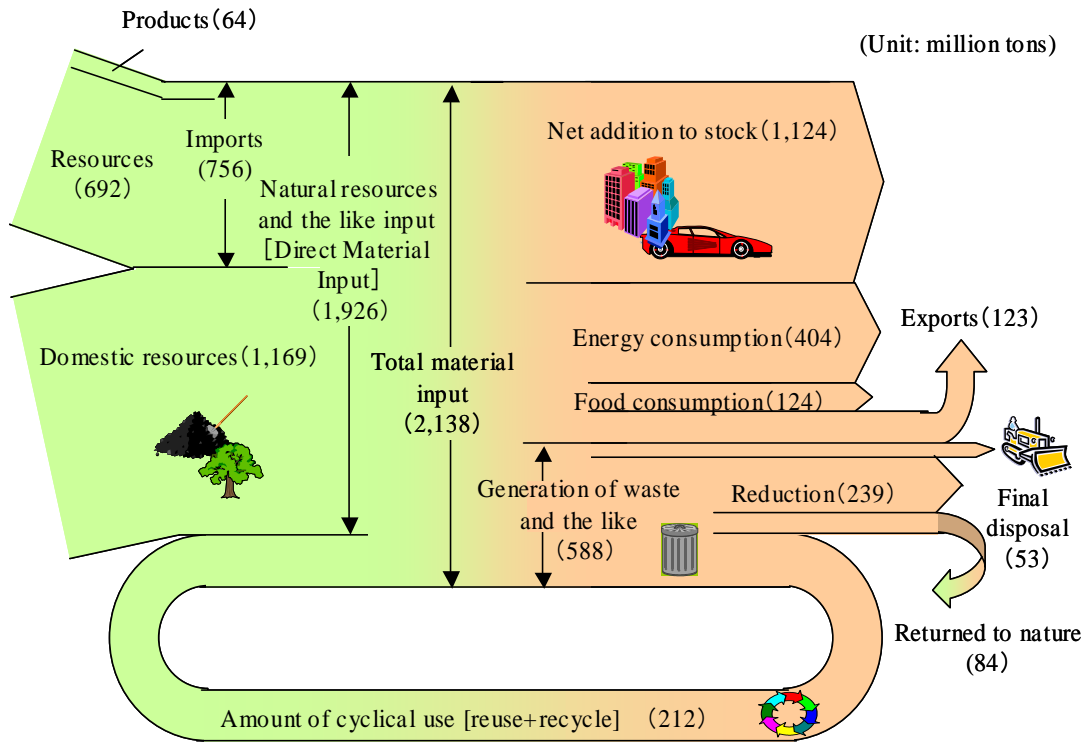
Products（64）

(Unit: million tons)

Resources（692）

Imports（756）

Natural resources and the like input ［Direct Material Input］（1,926）

Net addition to stock（1,124）

Domestic resources（1,169）

Total material input（2,138）

Energy consumption（404）

Exports（123）

Food consumption（124）

Generation of waste and the like（588）

Reduction（239）

Final disposal（53）

Returned to nature（84）

Amount of cyclical use [reuse+recycle]　（212）